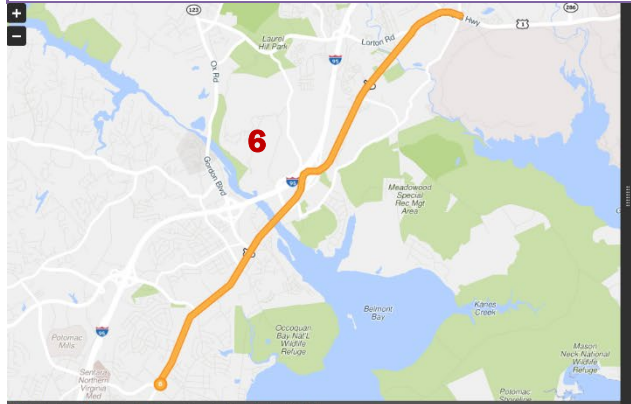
+
−
123
286
Laurel Hill Park
Lorton Rd
Hwy
1
95
Ox Rd
6
Gordon Blvd
95
Meadowood Special Rec Mgt Area
Belmont Bay
Kanes Creek
Occoquan Bay Nat'l Wildlife Refuge
Mason Neck National Wildlife Refuge
95
Potomac Mills
Sentara Northern Virginia Med
Potomac Shoreline